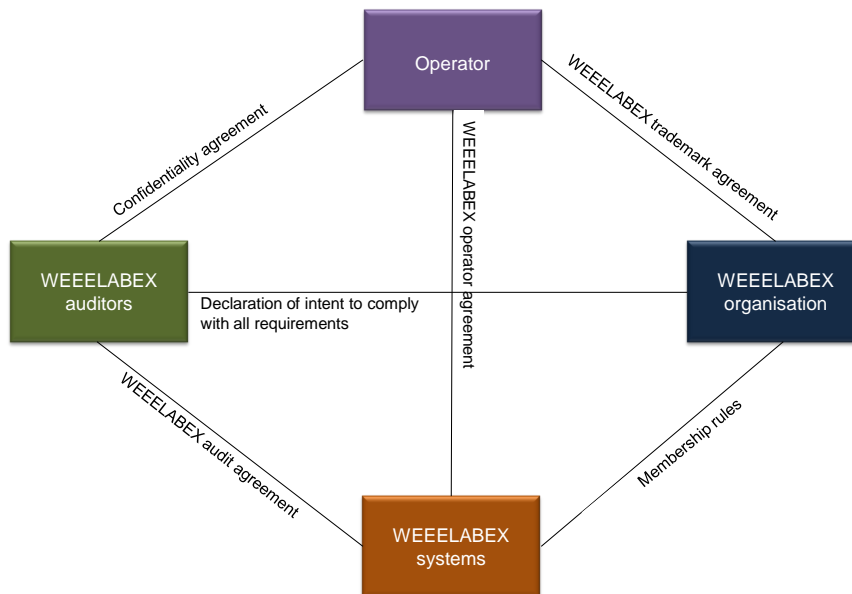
Operator

Confidentiality agreement

WEEELABEX operator agreement

WEEELABEX trademark agreement

WEEELABEX auditors

Declaration of intent to comply with all requirements

WEEELABEX organisation

WEEELABEX audit agreement

Membership rules

WEEELABEX systems